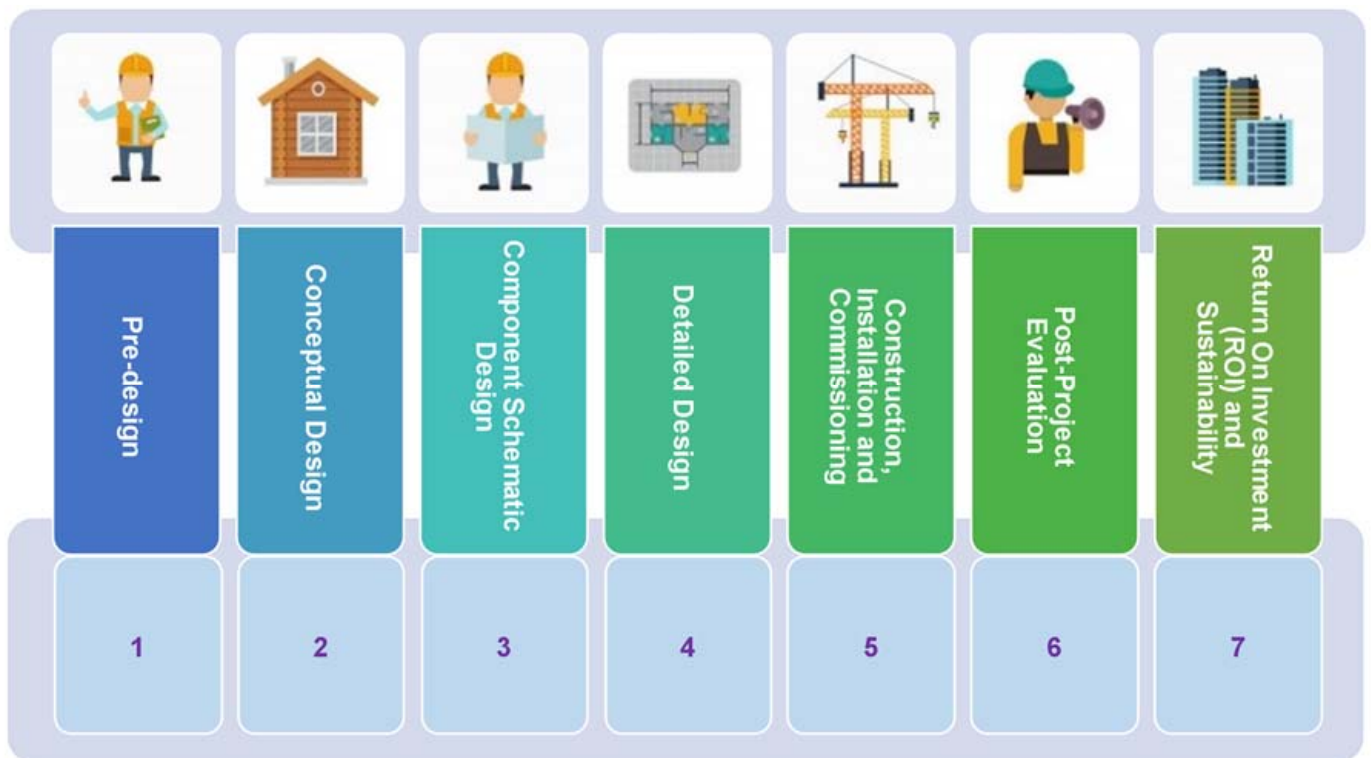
Pre-design

Conceptual Design

Component Schematic Design

Detailed Design

Construction, Installation and Commissioning

Post-Project Evaluation

Return On Investment (ROI) and Sustainability

1

2

3

4

5

6

7